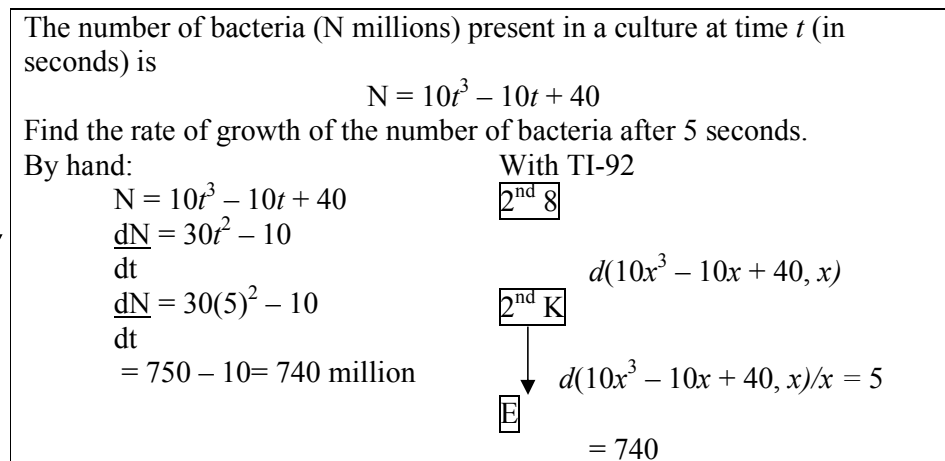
The number of bacteria (N millions) present in a culture at time $t$ (in seconds) is

$N = 10t^3 - 10t + 40$

Find the rate of growth of the number of bacteria after 5 seconds.

By hand:

$N = 10t^3 - 10t + 40$

$\frac{dN}{dt} = 30t^2 - 10$

$\frac{dN}{dt} = 30(5)^2 - 10$

$= 750 - 10 = 740$ million

With TI-92

$2^{nd}$ 8

$d(10x^3 - 10x + 40, x)$

$2^{nd}$ K

$d(10x^3 - 10x + 40, x)/x = 5$

E

$= 740$